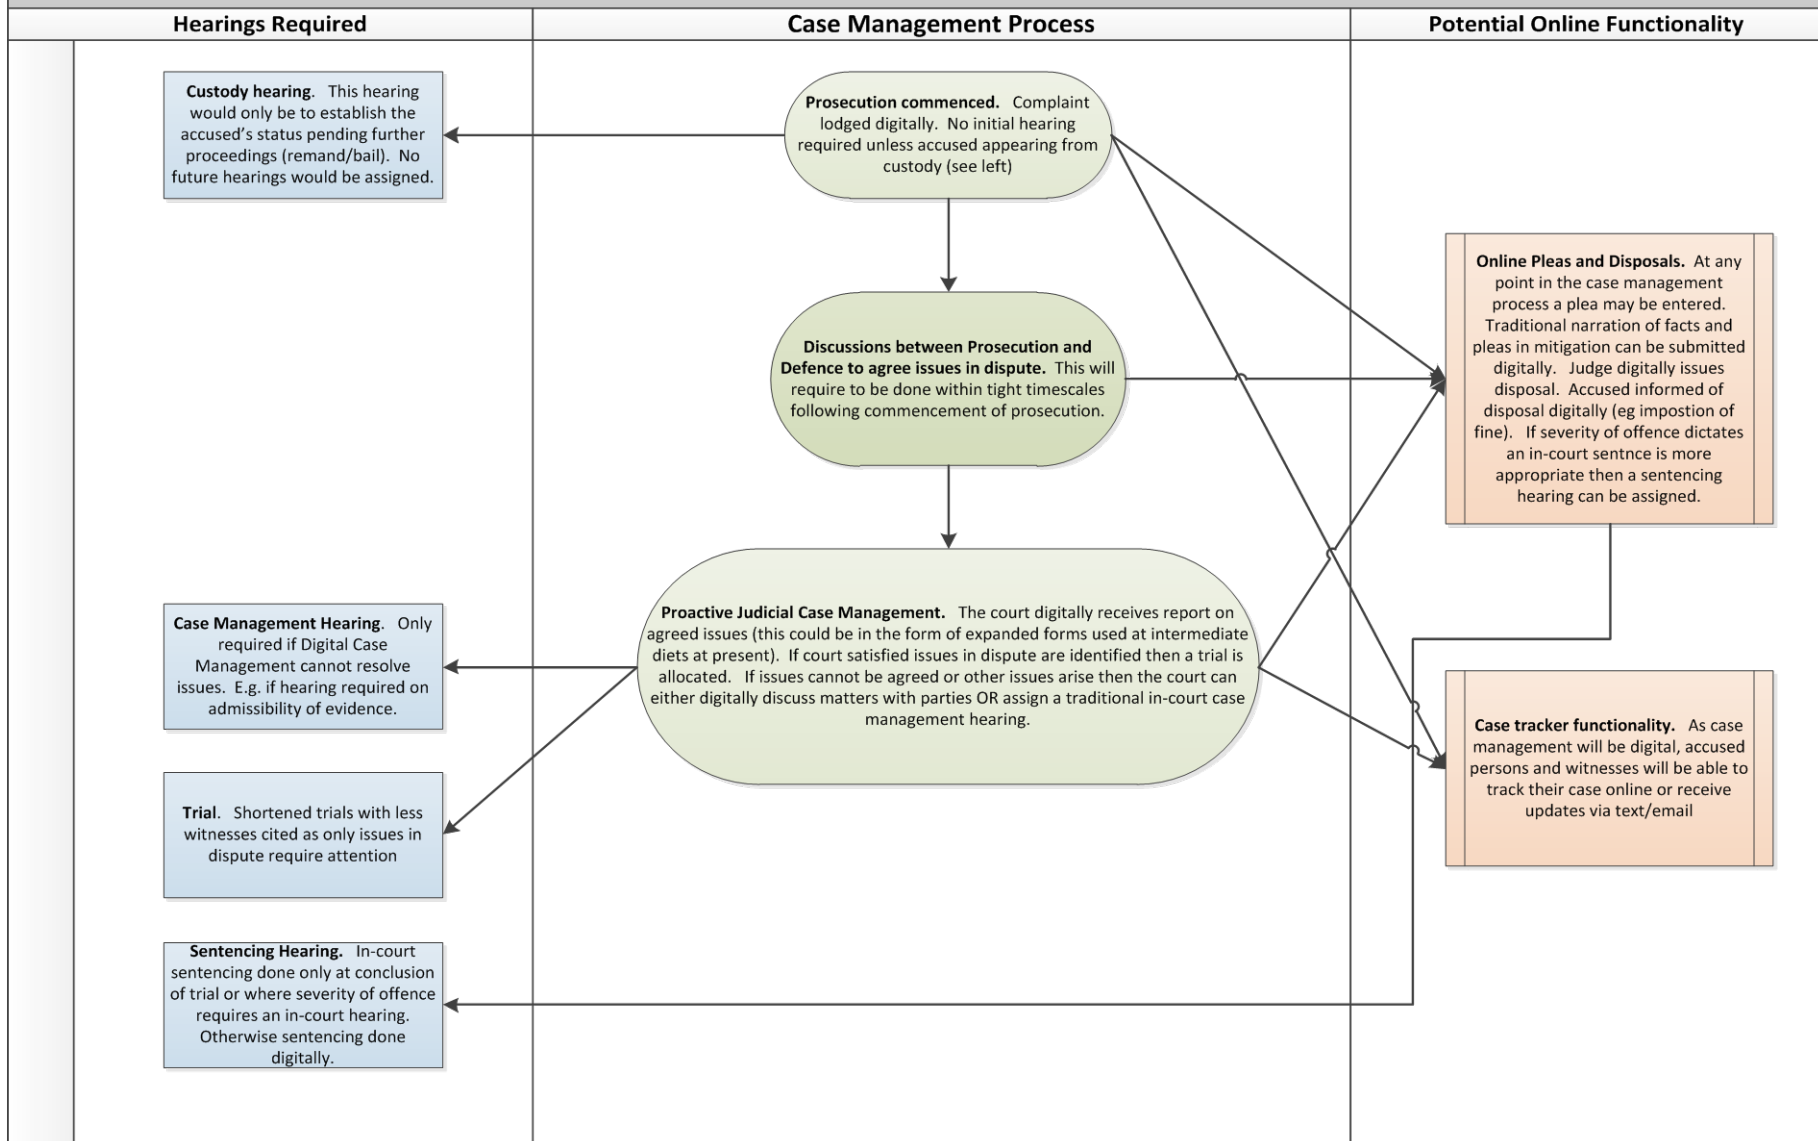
Hearings Required

Case Management Process

Potential Online Functionality

Custody hearing. This hearing would only be to establish the accused's status pending further proceedings (remand/bail). No future hearings would be assigned.

Prosecution commenced. Complaint lodged digitally. No initial hearing required unless accused appearing from custody (see left)

Online Pleas and Disposals. At any point in the case management process a plea may be entered. Traditional narration of facts and pleas in mitigation can be submitted digitally. Judge digitally issues disposal. Accused informed of disposal digitally (eg impostion of fine). If severity of offence dictates an in-court sentnce is more appropriate then a sentencing hearing can be assigned.

Discussions between Prosecution and Defence to agree issues in dispute. This will require to be done within tight timescales following commencement of prosecution.

Case Management Hearing. Only required if Digital Case Management cannot resolve issues. E.g. if hearing required on admissibility of evidence.

Proactive Judicial Case Management. The court digitally receives report on agreed issues (this could be in the form of expanded forms used at intermediate diets at present). If court satisfied issues in dispute are identified then a trial is allocated. If issues cannot be agreed or other issues arise then the court can either digitally discuss matters with parties OR assign a traditional in-court case management hearing.

Case tracker functionality. As case management will be digital, accused persons and witnesses will be able to track their case online or receive updates via text/email

Trial. Shortened trials with less witnesses cited as only issues in dispute require attention

Sentencing Hearing. In-court sentencing done only at conclusion of trial or where severity of offence requires an in-court hearing. Otherwise sentencing done digitally.